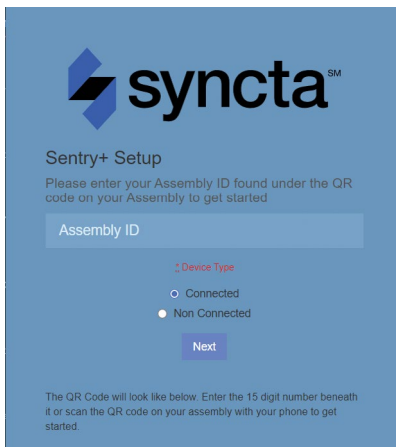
syncta SM

Sentry+ Setup

Please enter your Assembly ID found under the QR code on your Assembly to get started

Assembly ID

* Device Type

Connected

Non Connected

Next

The QR Code will look like below. Enter the 15 digit number beneath it or scan the QR code on your assembly with your phone to get started.